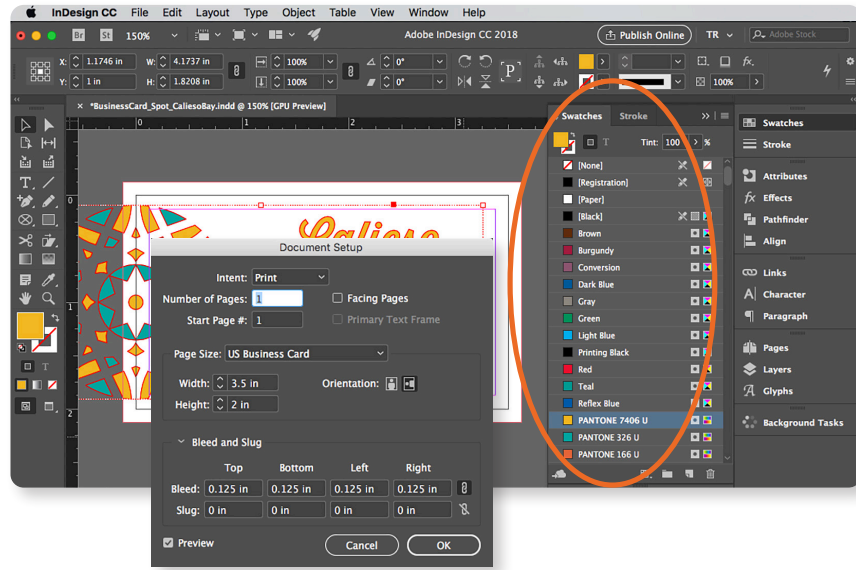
InDesign CC File Edit Layout Type Object Table View Window Help

Br St 150% Adobe InDesign CC 2018 Publish Online TR Adobe Stock

X: 1.1746 in W: 4.1737 in 100% 0° 100%
Y: 1 in H: 1.8208 in 100% 0°

*BusinessCard_Spot_CaliesoBay.indd @ 150% [GPU Preview]

0 1 2 3

Document Setup

Intent: Print
Number of Pages: 1
Facing Pages
Start Page #: 1
Primary Text Frame

Page Size: US Business Card
Width: 3.5 in
Orientation:
Height: 2 in

Bleed and Slug
| | Top | Bottom | Left | Right |
|---|---|---|---|---|
| Bleed: | 0.125 in | 0.125 in | 0.125 in | 0.125 in |
| Slug: | 0 in | 0 in | 0 in | 0 in |

Preview
Cancel
OK

Swatches Stroke
T Tint: 100 %
[None]
[Registration]
[Paper]
[Black]
Brown
Burgundy
Conversion
Dark Blue
Gray
Green
Light Blue
Printing Black
Red
Teal
Reflex Blue
PANTONE 7406 U
PANTONE 326 U
PANTONE 166 U

Swatches
Stroke
Attributes
Effects
Pathfinder
Align
Links
Character
Paragraph
Pages
Layers
Glyphs
Background Tasks